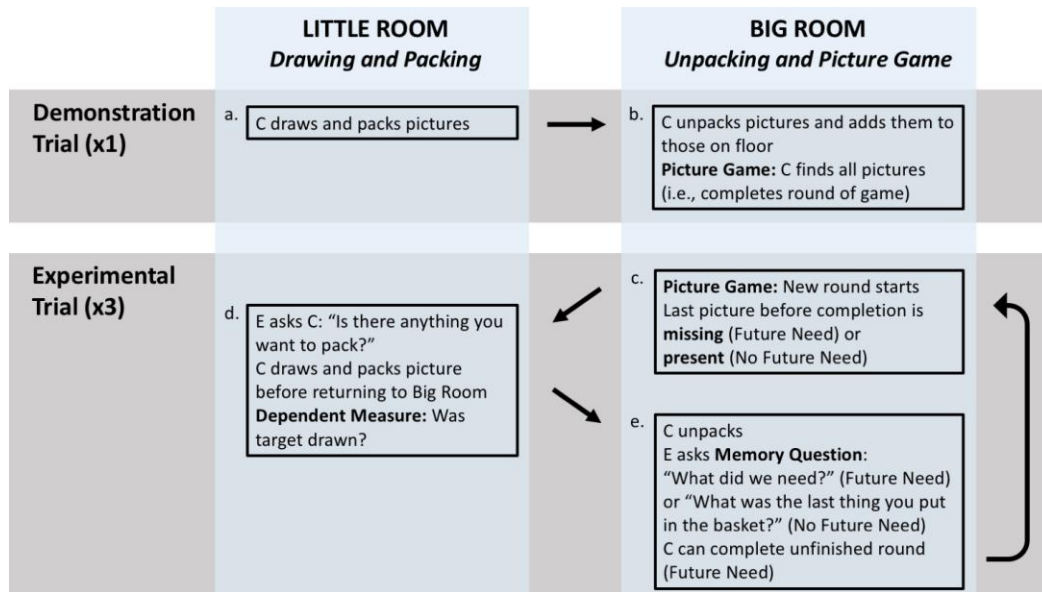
LITTLE ROOM
*Drawing and Packing*

BIG ROOM
*Unpacking and Picture Game*

**Demonstration Trial (x1)**

a. C draws and packs pictures

b. C unpacks pictures and adds them to those on floor
**Picture Game:** C finds all pictures (i.e., completes round of game)

**Experimental Trial (x3)**

c. **Picture Game:** New round starts
Last picture before completion is **missing** (Future Need) or **present** (No Future Need)

d. E asks C: "Is there anything you want to pack?"
C draws and packs picture before returning to Big Room
**Dependent Measure:** Was target drawn?

e. C unpacks
E asks **Memory Question**:
"What did we need?" (Future Need) or "What was the last thing you put in the basket?" (No Future Need)
C can complete unfinished round (Future Need)